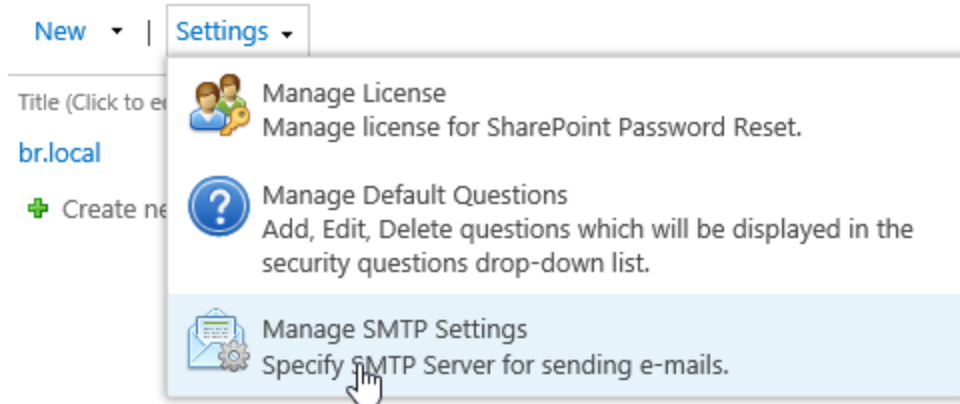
New | Settings

Title (Click to e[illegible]

br.local

Create ne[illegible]

Manage License
Manage license for SharePoint Password Reset.

Manage Default Questions
Add, Edit, Delete questions which will be displayed in the security questions drop-down list.

Manage SMTP Settings
Specify SMTP Server for sending e-mails.